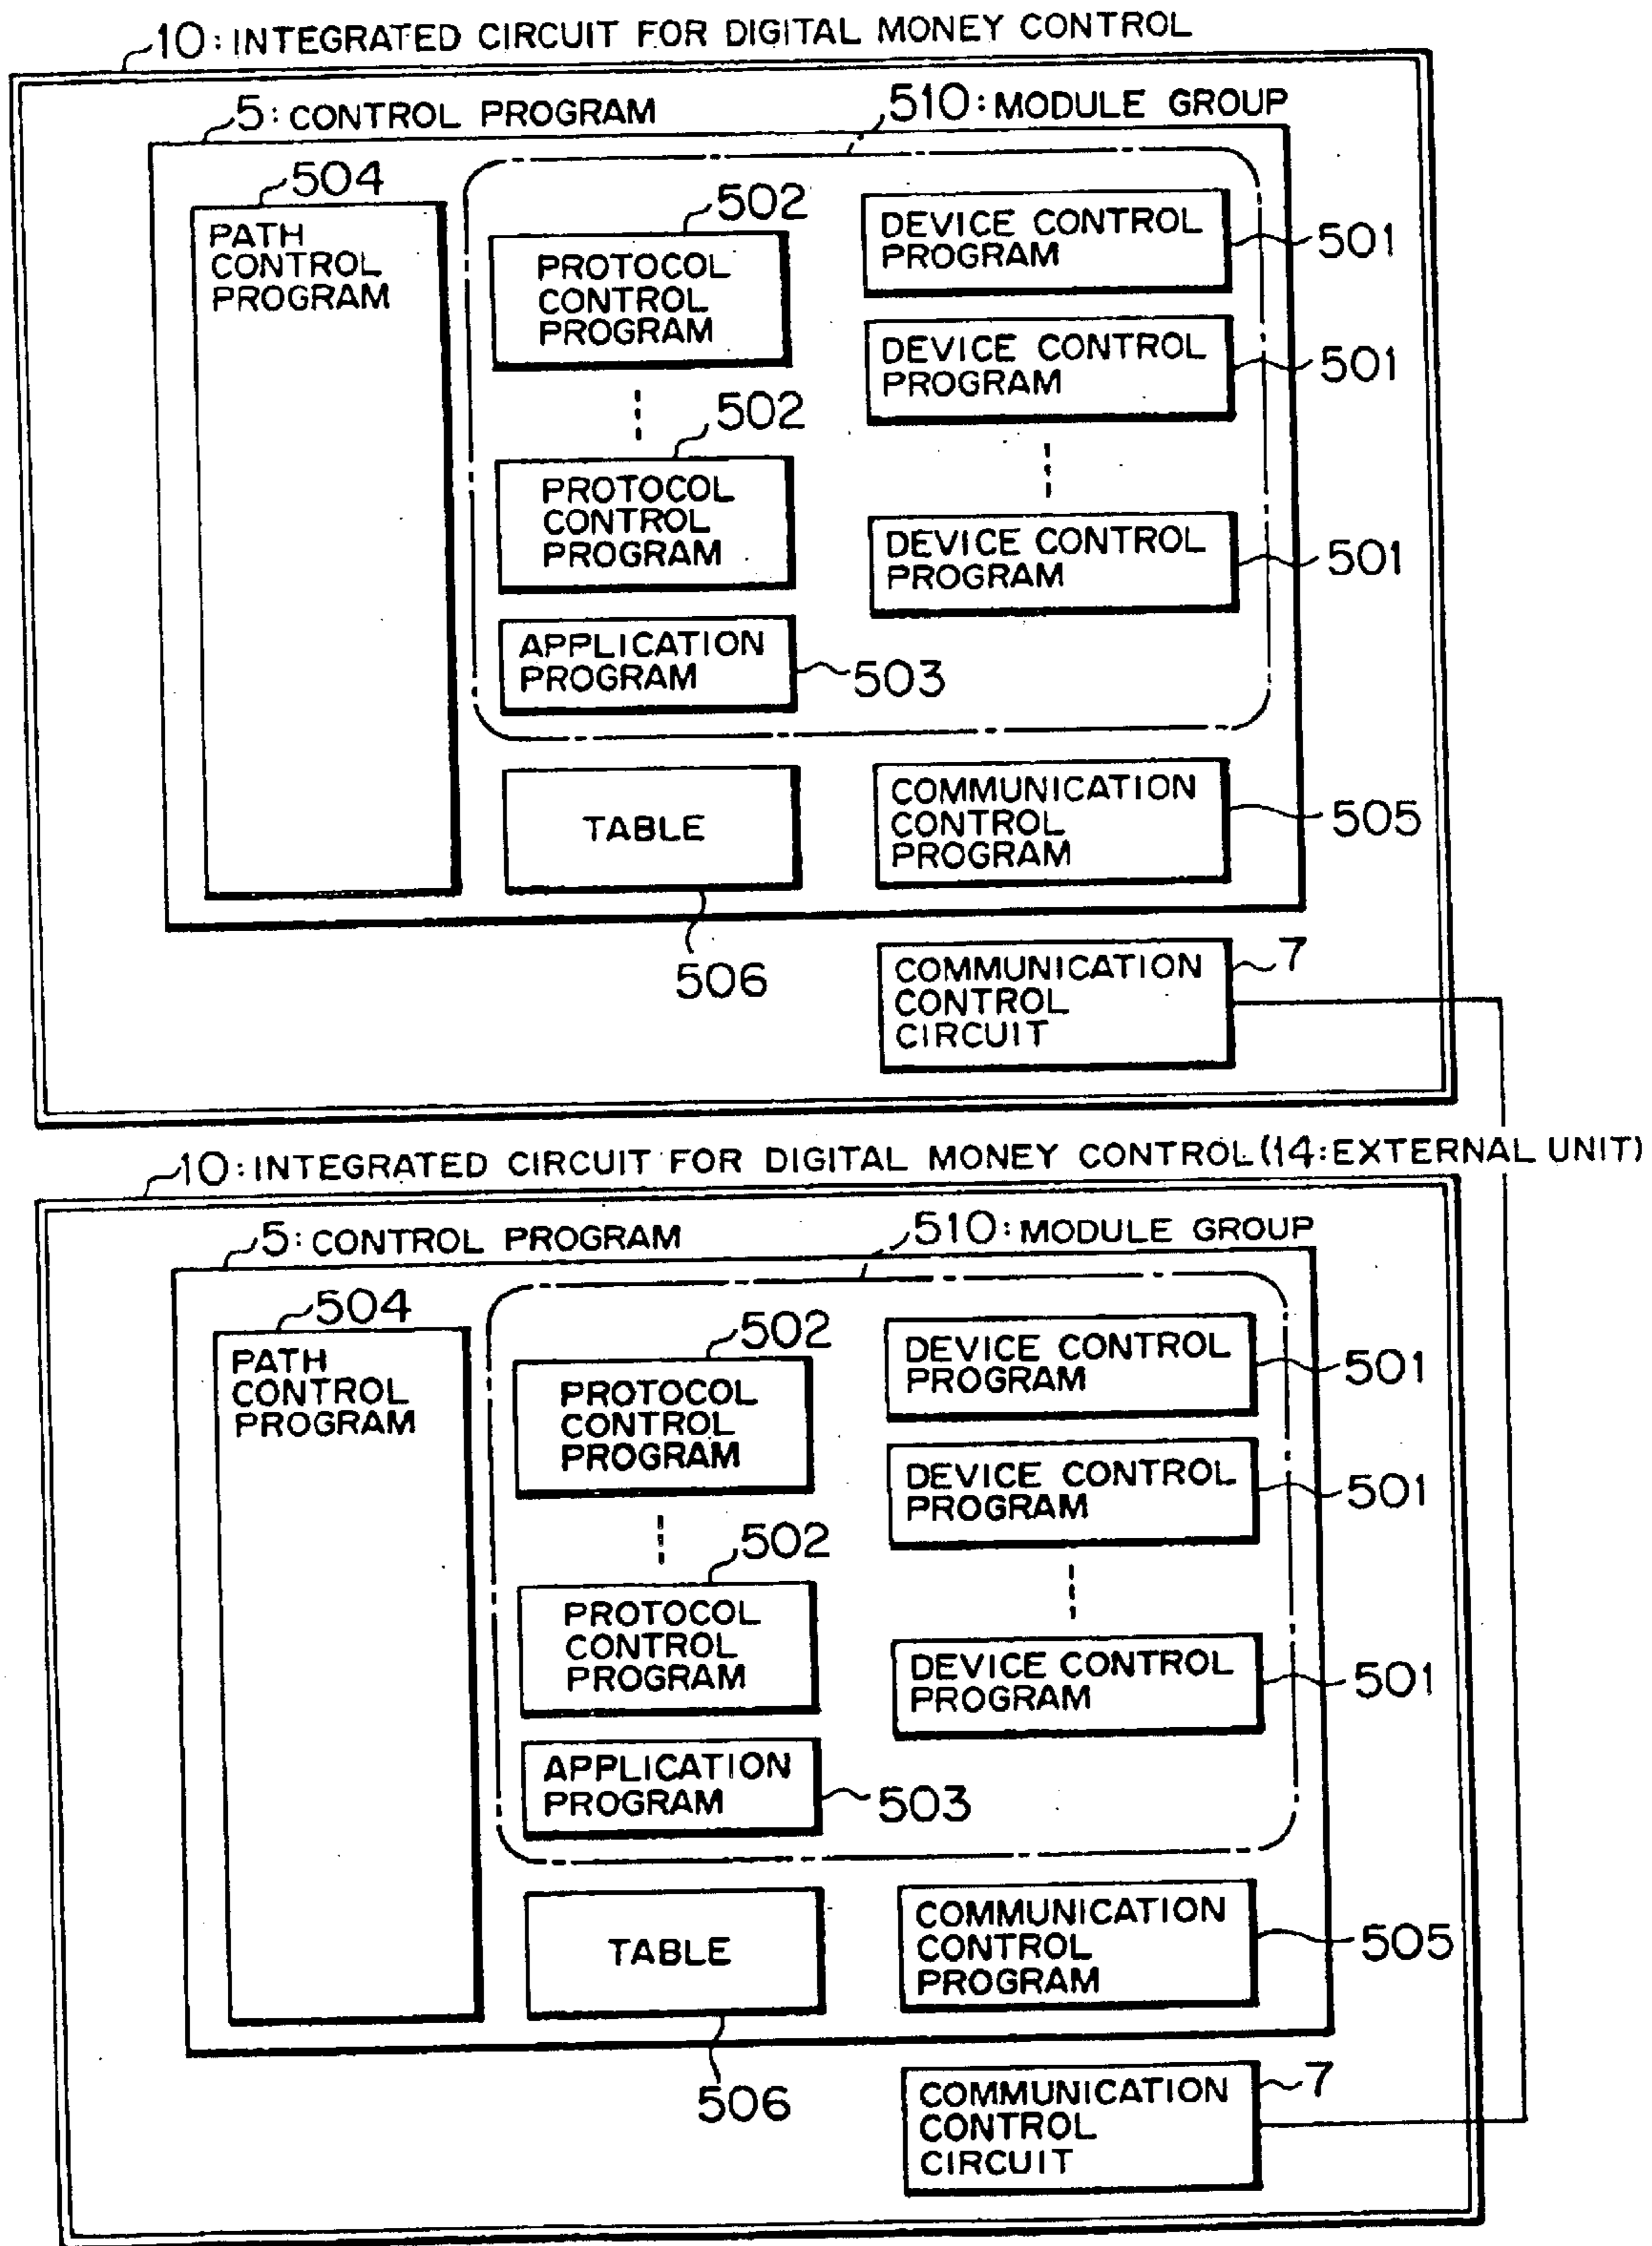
10: INTEGRATED CIRCUIT FOR DIGITAL MONEY CONTROL

5: CONTROL PROGRAM

510: MODULE GROUP

504

PATH CONTROL PROGRAM

502

PROTOCOL CONTROL PROGRAM

502

PROTOCOL CONTROL PROGRAM

APPLICATION PROGRAM

503

DEVICE CONTROL PROGRAM

501

DEVICE CONTROL PROGRAM

501

DEVICE CONTROL PROGRAM

501

TABLE

506

COMMUNICATION CONTROL PROGRAM

505

COMMUNICATION CONTROL CIRCUIT

7

10: INTEGRATED CIRCUIT FOR DIGITAL MONEY CONTROL (14: EXTERNAL UNIT)

5: CONTROL PROGRAM

510: MODULE GROUP

504

PATH CONTROL PROGRAM

502

PROTOCOL CONTROL PROGRAM

502

PROTOCOL CONTROL PROGRAM

APPLICATION PROGRAM

503

DEVICE CONTROL PROGRAM

501

DEVICE CONTROL PROGRAM

501

DEVICE CONTROL PROGRAM

501

TABLE

506

COMMUNICATION CONTROL PROGRAM

505

COMMUNICATION CONTROL CIRCUIT

7